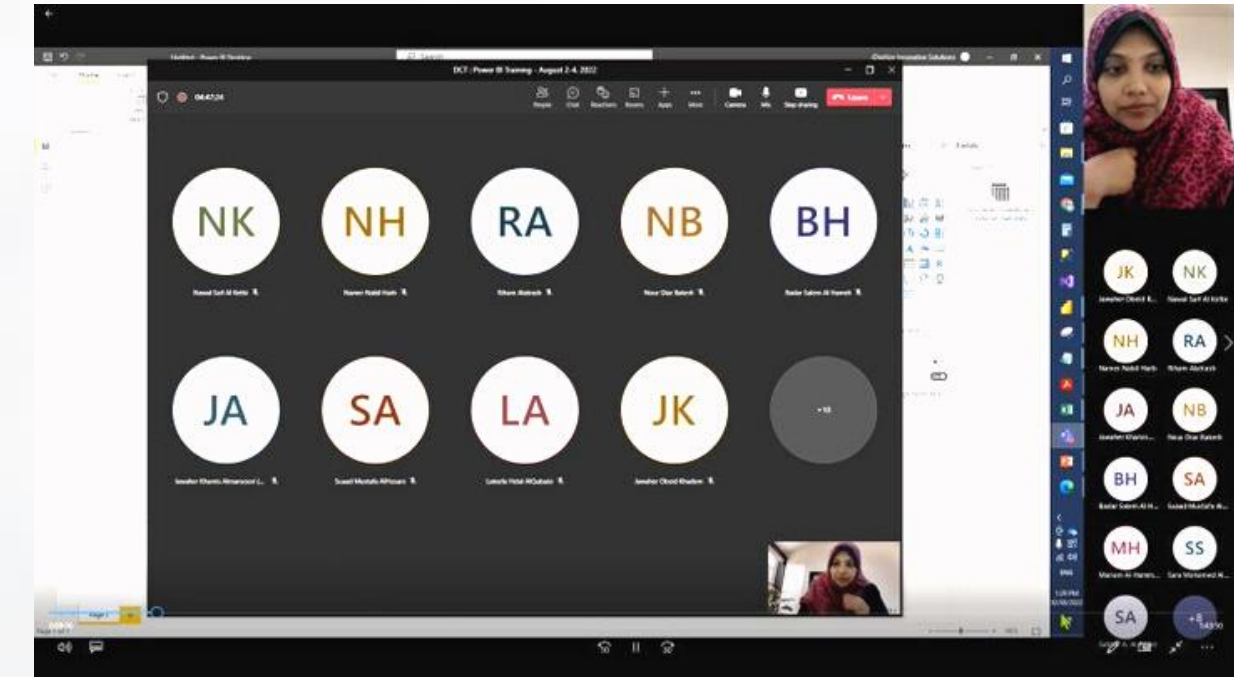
DCT : Power BI Training - August 2-4, 2022

00:47:24

People Chat Reactions Rooms Apps More Camera Mic Stop sharing Leave

NK
Nawal Saif Al Ketbi

NH
Nareen Nabil Harb

RA
Riham Alatrash

NB
Nour Diar Bakeer

BH
Badar Salem Al Hamed

JA
Jawaher Khamis Almansoori (...

SA
Suaad Mustafa AlHosani

LA
Lateefa Helal AlQubaisi

JK
Jawaher Obeid Khadem

+10

JK
Jawaher Obeid K...

NK
Nawal Saif Al Ketbi

NH
Nareen Nabil Harb

RA
Riham Alatrash

JA
Jawaher Khamis...

NB
Nour Diar Bakeer

BH
Badar Salem Al H...

SA
Suaad Mustafa Al...

MH
Mariam Al Hamm...

SS
Sara Mohamed Al...

SA

+8

Page 1

Page 1 of 1

1:29 PM